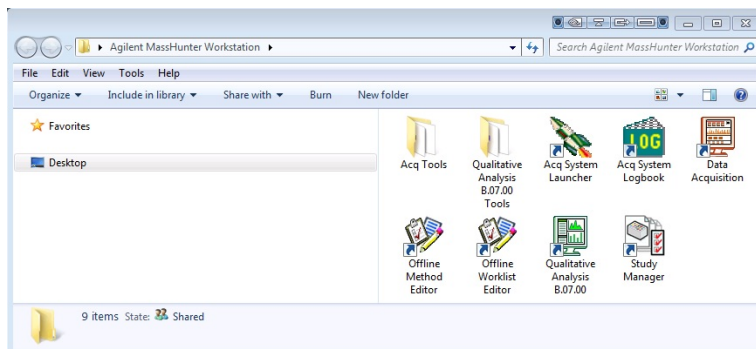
Agilent MassHunter Workstation

Search Agilent MassHunter Workstation

File Edit View Tools Help

Organize Include in library Share with Burn New folder

Favorites

Desktop

Acq Tools

Qualitative Analysis B.07.00 Tools

Acq System Launcher

LOG

Acq System Logbook

Data Acquisition

Offline Method Editor

Offline Worklist Editor

Qualitative Analysis B.07.00

Study Manager

9 items State: Shared